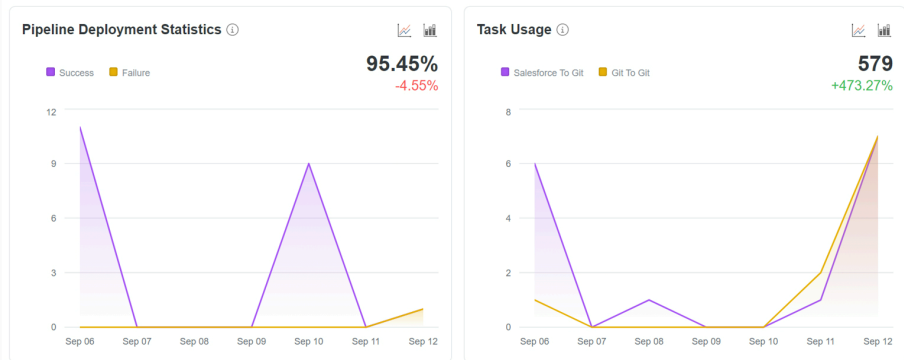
Pipeline Deployment Statistics

Success
Failure

95.45%
-4.55%

12
9
6
3
0

Sep 06
Sep 07
Sep 08
Sep 09
Sep 10
Sep 11
Sep 12

Task Usage

Salesforce To Git
Git To Git

579
+473.27%

8
6
4
2
0

Sep 06
Sep 07
Sep 08
Sep 09
Sep 10
Sep 11
Sep 12